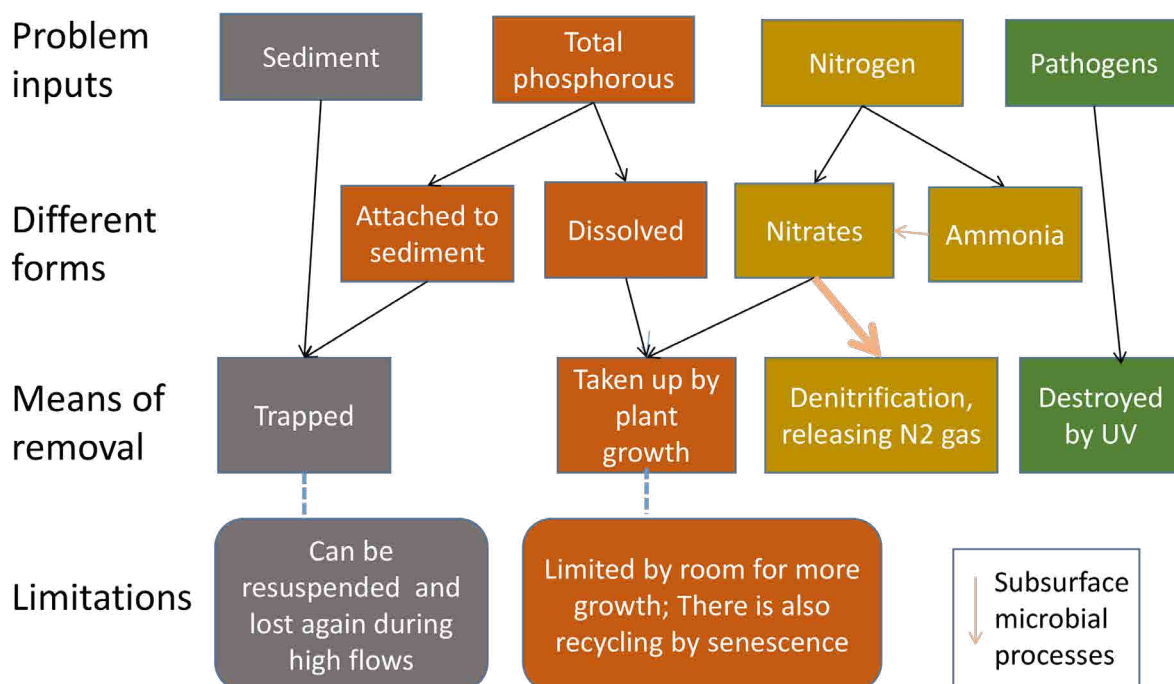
Problem inputs

Sediment

Total phosphorous

Nitrogen

Pathogens

Different forms

Attached to sediment

Dissolved

Nitrates

Ammonia

Means of removal

Trapped

Taken up by plant growth

Denitrification, releasing N2 gas

Destroyed by UV

Limitations

Can be resuspended and lost again during high flows

Limited by room for more growth; There is also recycling by senescence

Subsurface microbial processes